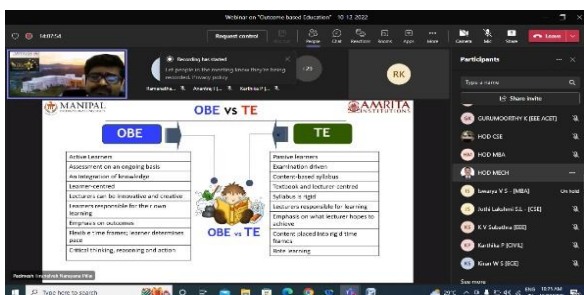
Webinar on "Outcome based Education" 10.12.2022

140754

Request control

People Chat Reactions Rooms Apps More Camera Mic Share Leave

Recording has started
Let people in the meeting know they're being recorded. Privacy policy

Ramanatha... Ananya J... Karthika P...

+20

RK

Participants

Type a name

Share invite

GURUMOORTHY K (EEE ACET)

HOD CSE

HOD MBA

HOD MECH

Iswarya V S - (MBA) On hold

Jothi Lakshmi S.L. - (CSE)

K V Subalina (EEE)

Karthika P (CIVIL)

Kiran W S (ECE)

See more

MANIPAL

OBE vs TE

AMRITA INSTITUTIONS

OBE

TE

Active Learners
Assessment on an ongoing basis
An integration of knowledge
Learner-centred
Learners can be innovative and creative
Learners responsible for their own learning
Emphasis on outcomes
Flexible time frames; learner determines pace
Critical thinking, reasoning and action

OBE vs TE

Passive learners
Examination driven
Content-based syllabus
Textbook and lecturer centred
Syllabus is rigid
Lecturers responsible for learning
Emphasis on what lecturer hopes to achieve
Content placed into rigid time frames
Rote learning

Padmesh Ravindran Narayana Pillai

Type here to search

27°C ENG 10:25 AM